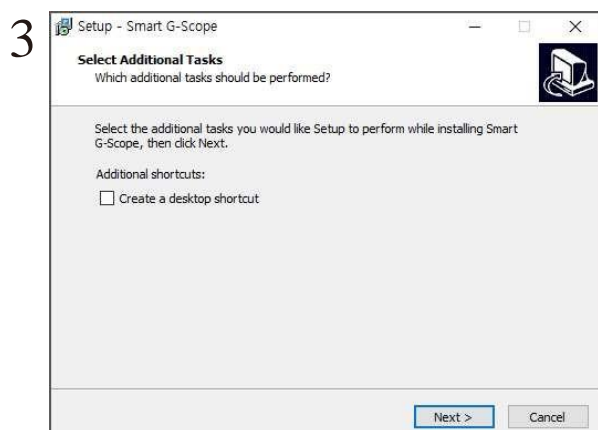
3

Setup - Smart G-Scope

Select Additional Tasks
Which additional tasks should be performed?

Select the additional tasks you would like Setup to perform while installing Smart G-Scope, then click Next.

Additional shortcuts:

Create a desktop shortcut

Next >

Cancel